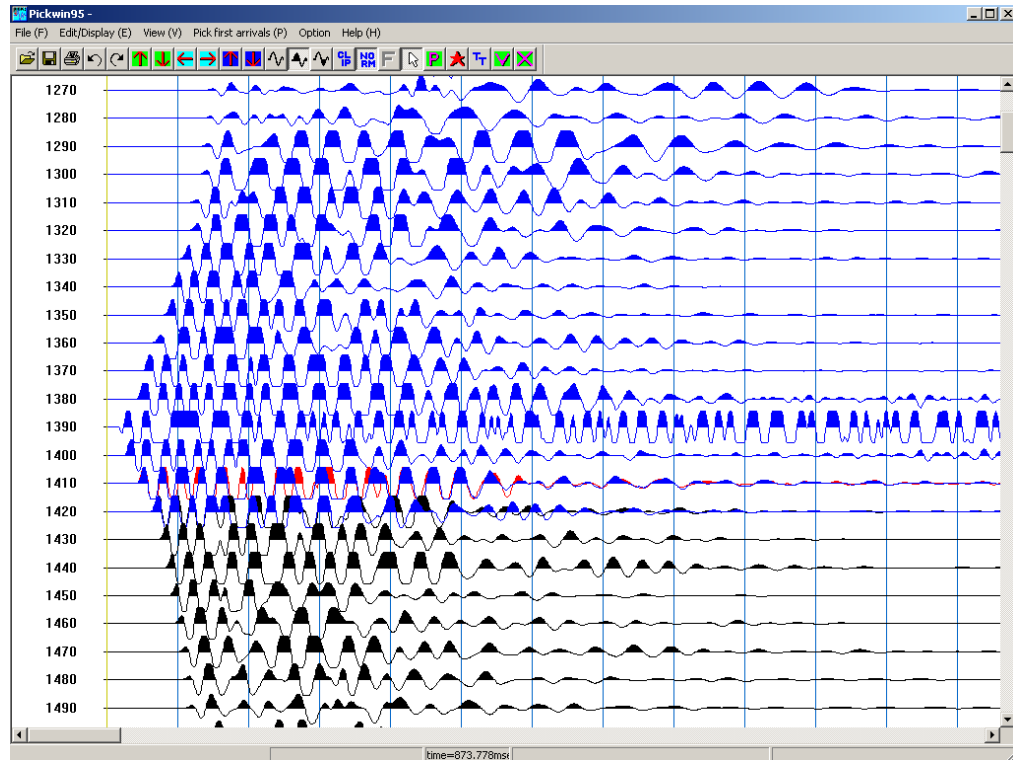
Pickwin95 -

File (F) Edit/Display (E) View (V) Pick first arrivals (P) Option Help (H)

CL IP NO RM F P T T

1270
1280
1290
1300
1310
1320
1330
1340
1350
1360
1370
1380
1390
1400
1410
1420
1430
1440
1450
1460
1470
1480
1490

time=873.778ms